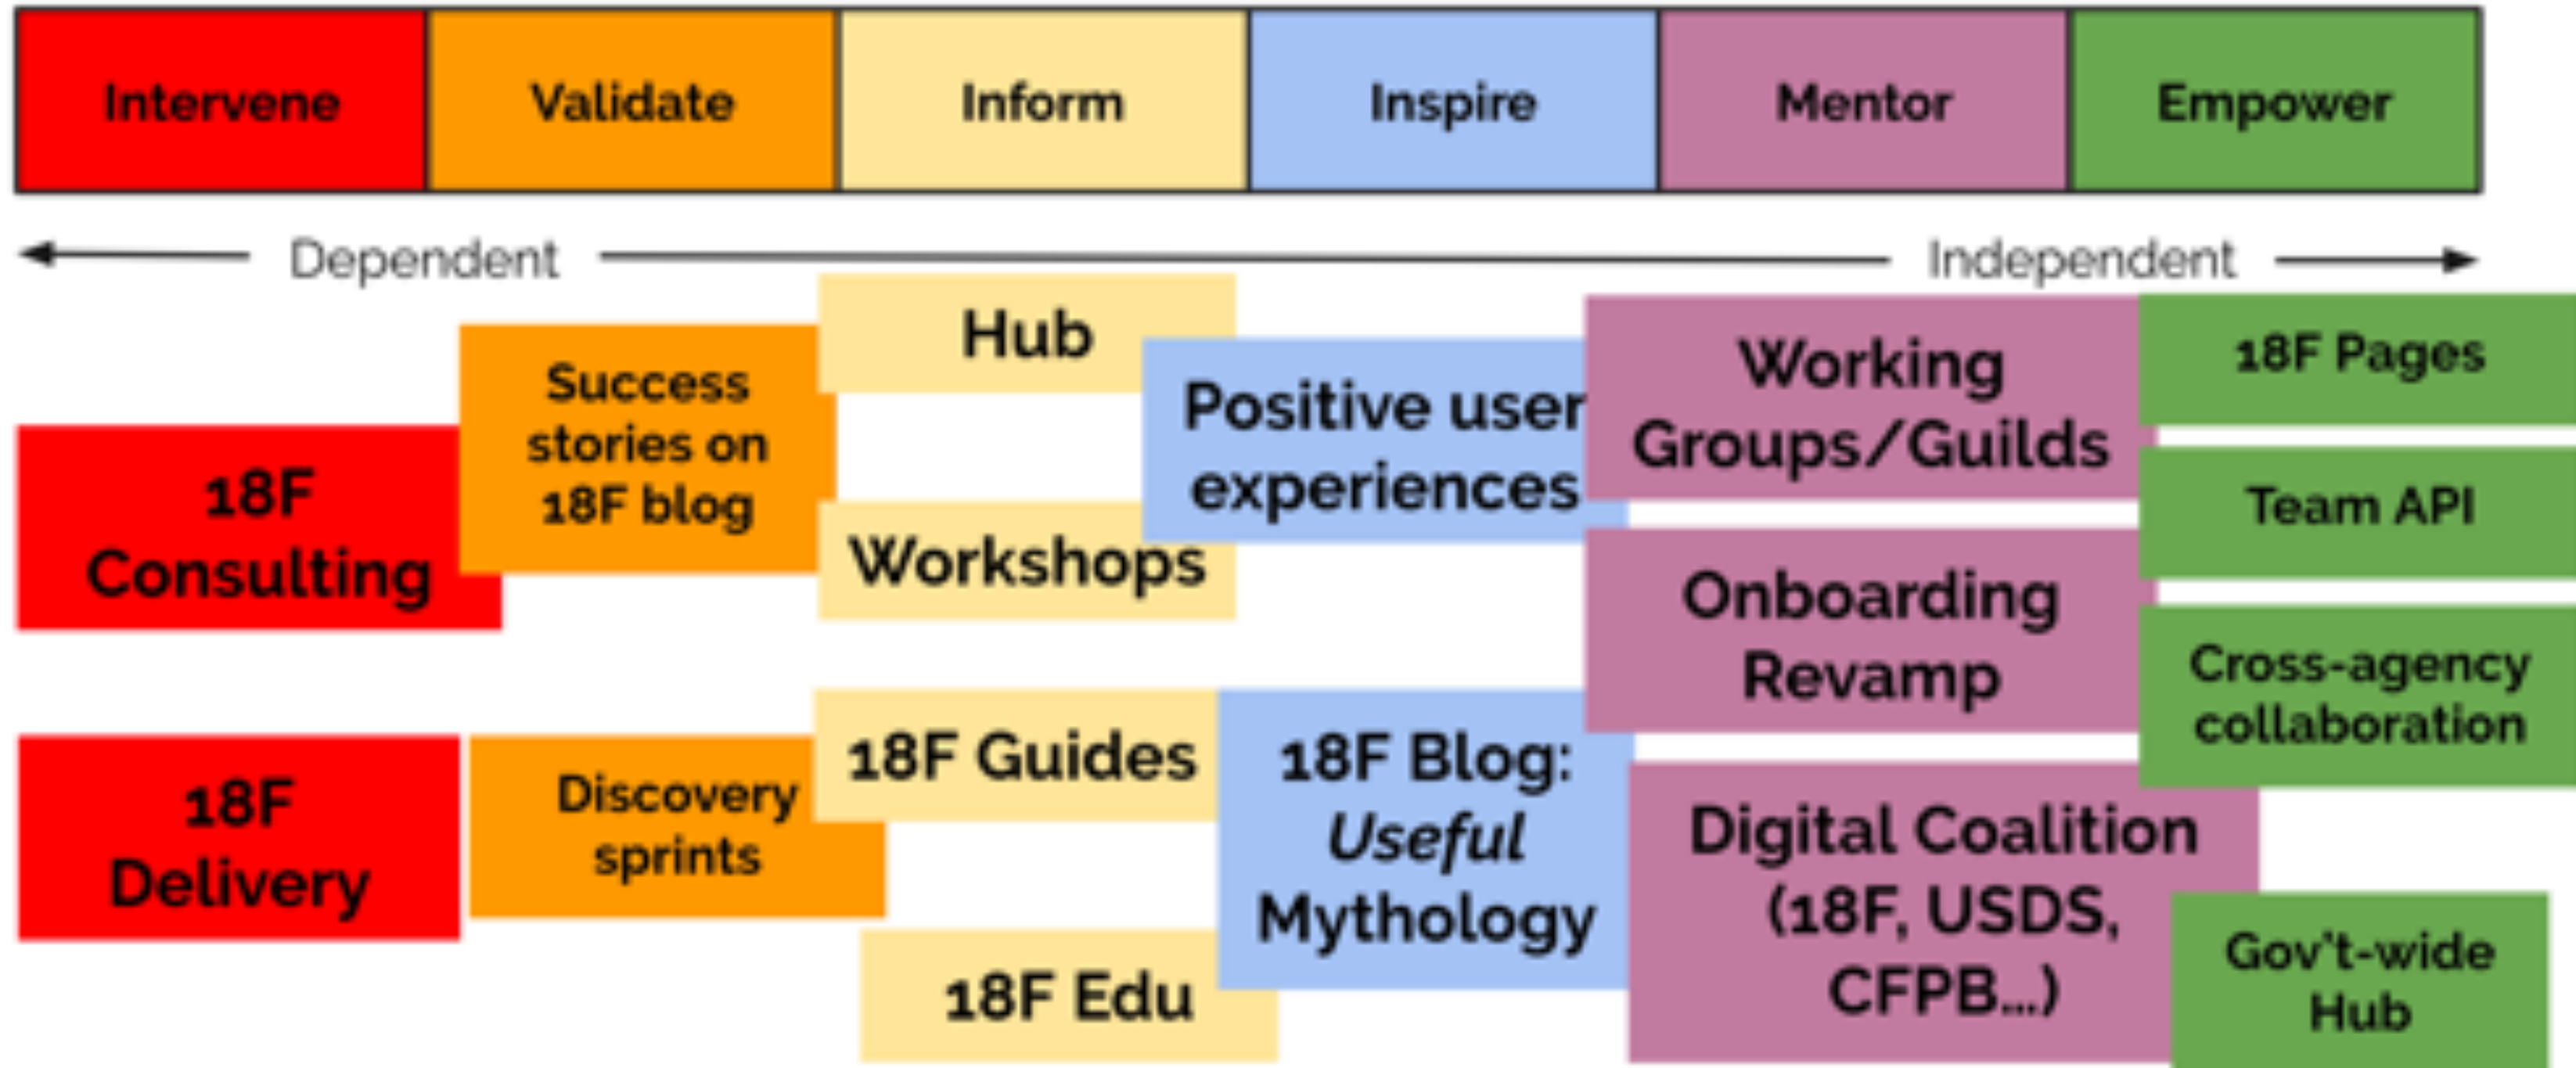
| Intervene | Validate | Inform | Inspire | Mentor | Empower |
|---|---|---|---|---|---|

Dependent

Independent

18F Consulting

Success stories on 18F blog

Hub

Workshops

Positive user experiences

Working Groups/Guilds

18F Pages

Team API

Onboarding Revamp

Cross-agency collaboration

18F Delivery

Discovery sprints

18F Guides

18F Blog: *Useful* Mythology

Digital Coalition (18F, USDS, CFPB...)

18F Edu

Gov't-wide Hub